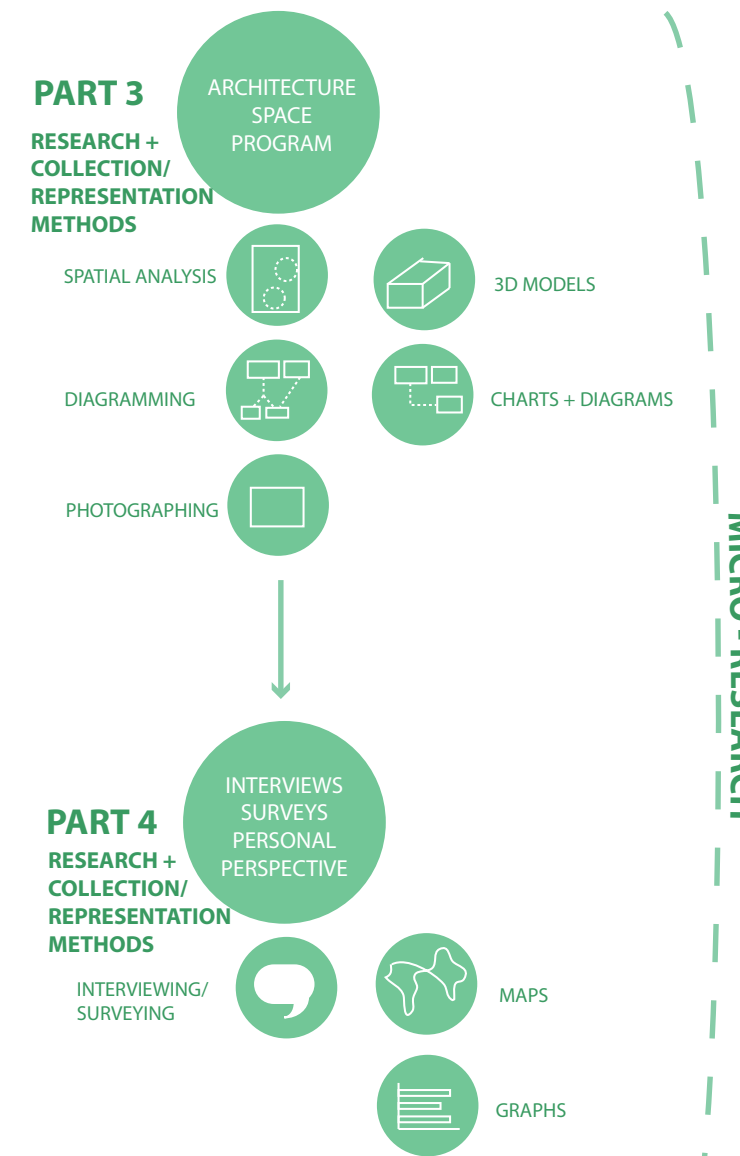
PART 3

RESEARCH + COLLECTION/ REPRESENTATION METHODS

ARCHITECTURE SPACE PROGRAM

SPATIAL ANALYSIS

3D MODELS

DIAGRAMMING

CHARTS + DIAGRAMS

PHOTOGRAPHING

PART 4

RESEARCH + COLLECTION/ REPRESENTATION METHODS

INTERVIEWS SURVEYS PERSONAL PERSPECTIVE

INTERVIEWING/ SURVEYING

MAPS

GRAPHS

MICRO - RESEARCH